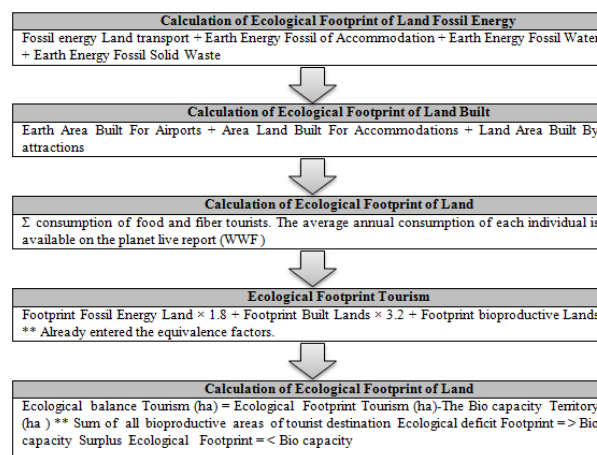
Calculation of Ecological Footprint of Land Fossil Energy

Fossil energy Land transport + Earth Energy Fossil of Accommodation + Earth Energy Fossil Water + Earth Energy Fossil Solid Waste

Calculation of Ecological Footprint of Land Built

Earth Area Built For Airports + Area Land Built For Accommodations + Land Area Built By attractions

Calculation of Ecological Footprint of Land

Σ consumption of food and fiber tourists. The average annual consumption of each individual is available on the planet live report (WWF )

Ecological Footprint Tourism

Footprint Fossil Energy Land × 1.8 + Footprint Built Lands × 3.2 + Footprint bioproductive Lands ** Already entered the equivalence factors.

Calculation of Ecological Footprint of Land

Ecological balance Tourism (ha) = Ecological Footprint Tourism (ha)-The Bio capacity Territory (ha ) ** Sum of all bioproductive areas of tourist destination Ecological deficit Footprint => Bio capacity Surplus Ecological Footprint =< Bio capacity